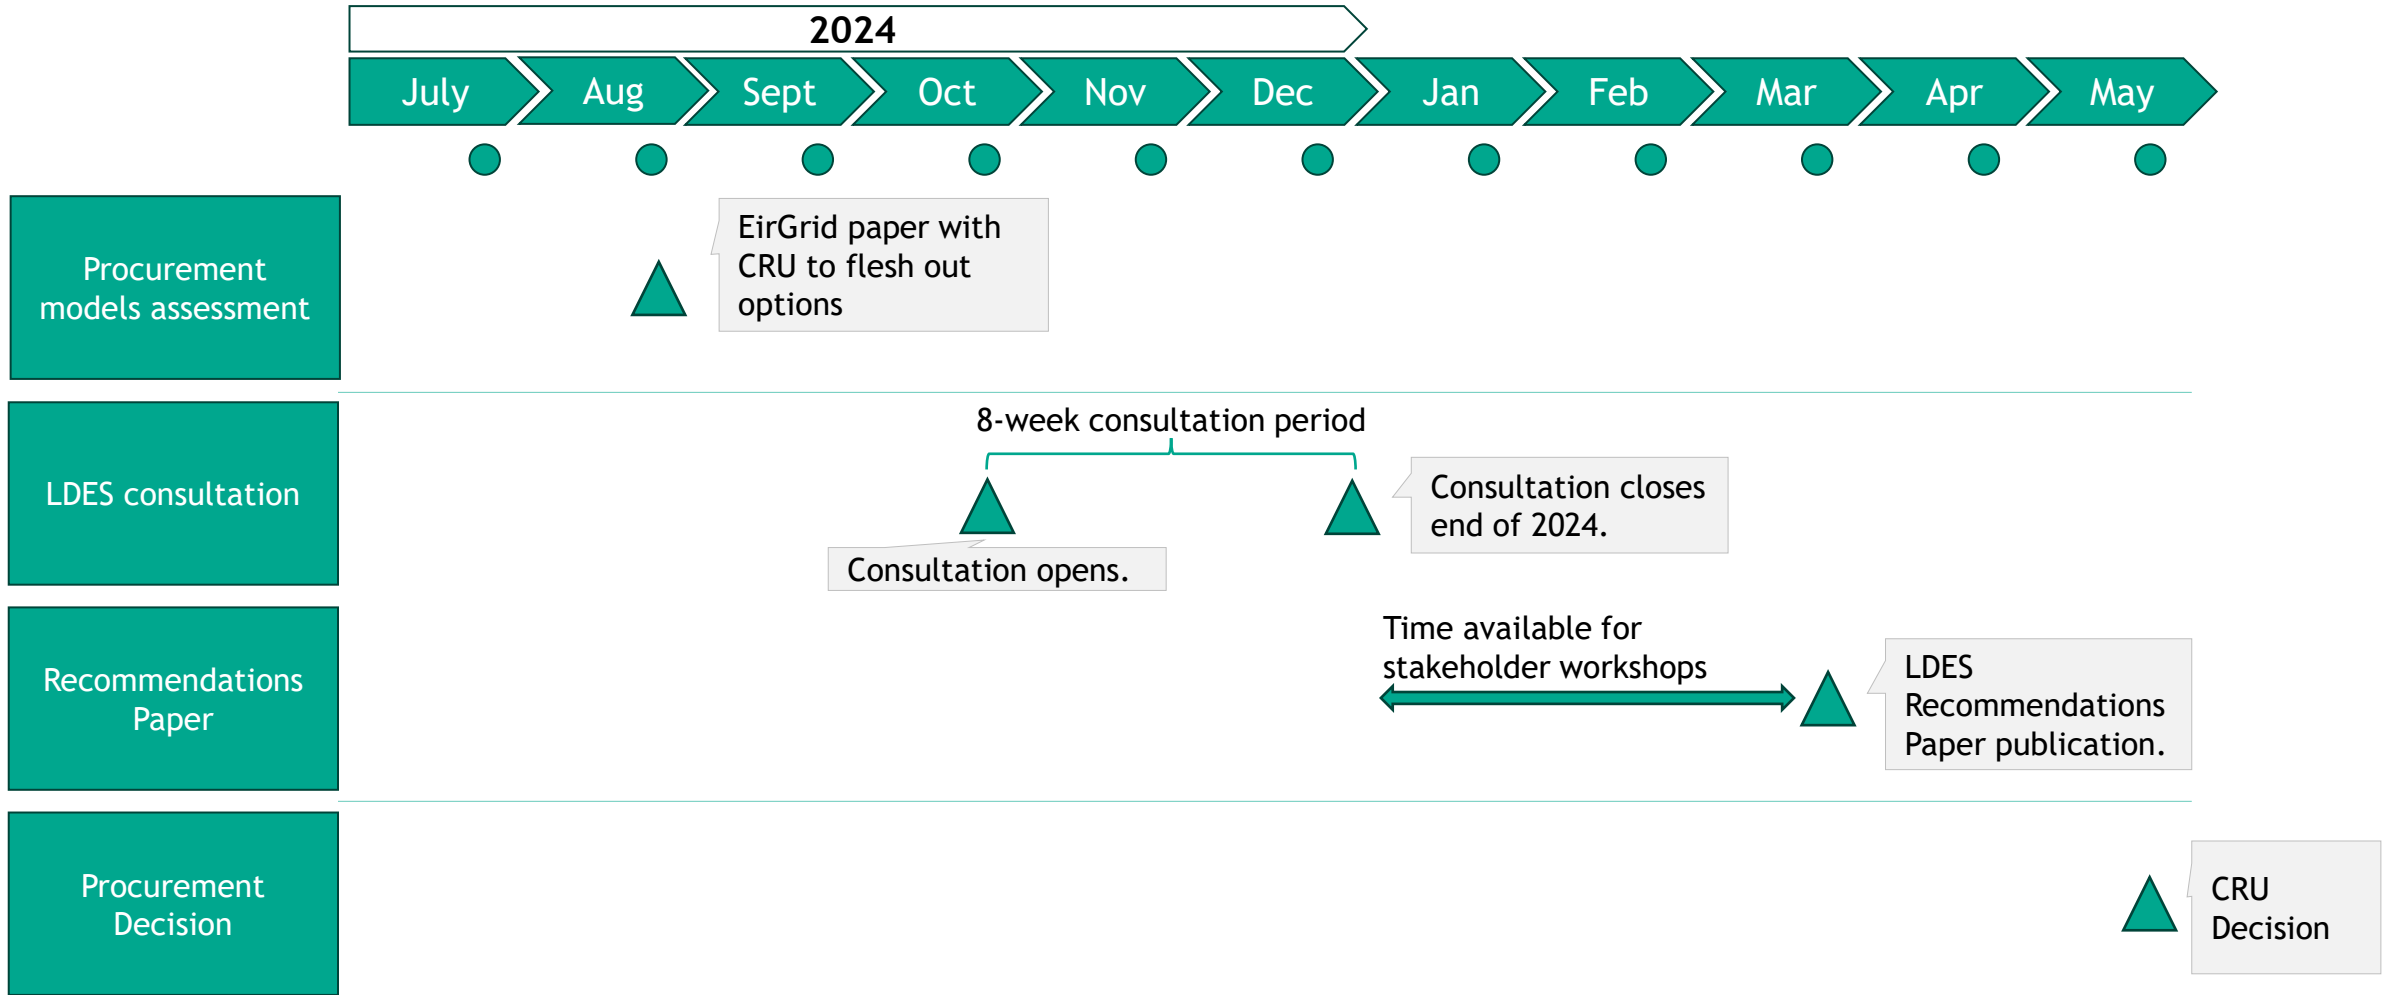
2024

July Aug Sept Oct Nov Dec Jan Feb Mar Apr May

Procurement models assessment

EirGrid paper with CRU to flesh out options

LDES consultation

8-week consultation period

Consultation opens.

Consultation closes end of 2024.

Recommendations Paper

Time available for stakeholder workshops

LDES Recommendations Paper publication.

Procurement Decision

CRU Decision